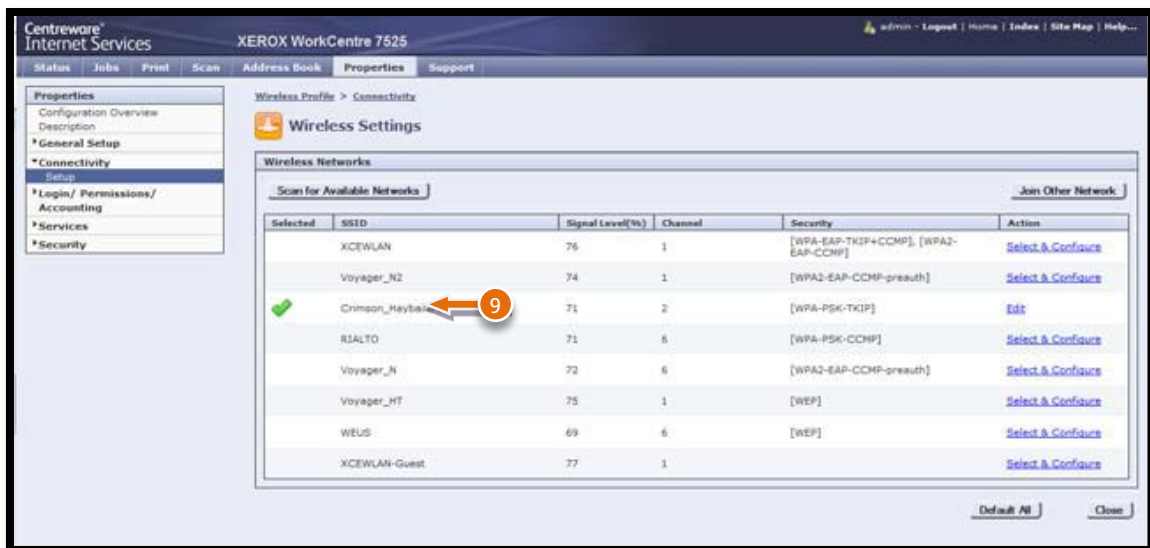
Centreware® Internet Services

XEROX WorkCentre 7525

admin - Logout | Home | Index | Site Map | Help...

Status Jobs Print Scan Address Book Properties Support

Properties
Configuration Overview
Description
General Setup
Connectivity
Setup
Login/ Permissions/ Accounting
Services
Security

Wireless Profile > Connectivity

Wireless Settings

Wireless Networks

Scan for Available Networks

Join Other Network

| Selected | SSID | Signal Level(%) | Channel | Security | Action |
|---|---|---|---|---|---|
| | XCEWLAN | 76 | 1 | [WPA-EAP-TKIP+CCMP], [WPA2-EAP-CCMP] | Select & Configure |
| | Voyager_N2 | 74 | 1 | [WPA2-EAP-CCMP-preauth] | Select & Configure |
| | Crimson_Hayba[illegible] | 71 | 2 | [WPA-PSK-TKIP] | Edit |
| | RIALTO | 71 | 6 | [WPA-PSK-CCMP] | Select & Configure |
| | Voyager_N | 72 | 6 | [WPA2-EAP-CCMP-preauth] | Select & Configure |
| | Voyager_HT | 75 | 1 | [WEP] | Select & Configure |
| | WEUS | 69 | 6 | [WEP] | Select & Configure |
| | XCEWLAN-Guest | 77 | 1 | | Select & Configure |

9

Default All

Close